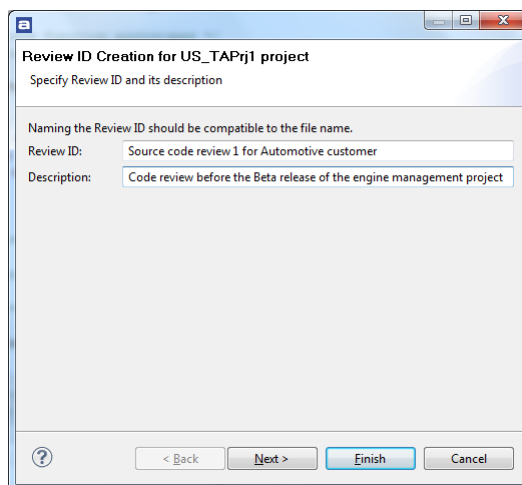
Review ID Creation for US_TAPrj1 project

Specify Review ID and its description

Naming the Review ID should be compatible to the file name.

Review ID: Source code review 1 for Automotive customer

Description: Code review before the Beta release of the engine management project

?

< Back

Next >

Finish

Cancel